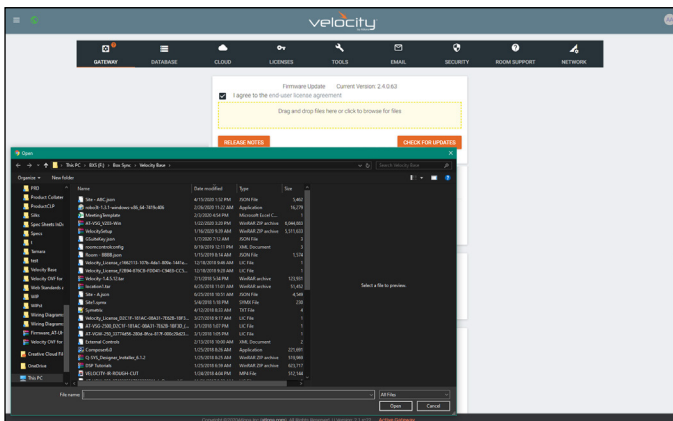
velocity

GATEWAY DATABASE CLOUD LICENSES TOOLS EMAIL SECURITY ROOM SUPPORT NETWORK

Firmware Update Current Version: 2.4.0.63

I agree to the end-user license agreement

Drag and drop files here or click to browse for files

RELEASE NOTES

CHECK FOR UPDATES

Open

This PC > RAS (F:) > Box Sync > Velocity Base >

Search Velocity Base

Organize ▾ New folder

PRD
Product Collater
ProductCLP
Silks
Spec Sheets InDe
Specs
Sensus
test
Velocity Base
Velocity CNF For
Web Standards
WIP
WIPnt
Wiring Diagrams
Wiring Diagrams
Firmware_AT-UH
Velocity CNF for
Creative Cloud Fil
OneDrive
This PC

| Name | Date modified | Type | Size |
|---|---|---|---|
| Site - ABC.json | 4/19/2020 1:52 PM | JSON File | 5,460 |
| nxlog-1.3.1-windows-x86_64-1819.406 | 2/26/2020 11:22 AM | Application | 16,279 |
| MeetingTemplate | 2/3/2020 4:54 PM | Microsoft Excel C... | |
| AT-VSG_5000-Win | 1/22/2020 3:20 PM | WinRAR ZIP archive | 6,044,883 |
| VelocitySetup | 1/16/2020 6:39 AM | WinRAR ZIP archive | 5,511,633 |
| GSuiteKey.json | 1/7/2020 7:12 AM | JSON File | 3 |
| zoomcontrolconfig | 8/19/2019 12:11 PM | XML Document | 1 |
| Room - 8888.json | 1/15/2019 8:14 AM | JSON File | 1,574 |
| Velocity_License_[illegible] | 12/18/2018 9:40 AM | LIC File | 1 |
| Velocity_License_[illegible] | 12/18/2018 9:20 AM | LIC File | 1 |
| Velocity-1.4.5.12.tar | 7/1/2018 5:34 PM | WinRAR archive | 123,901 |
| location1.tar | 6/25/2018 11:01 AM | WinRAR archive | 51,452 |
| Site - A.json | 6/25/2018 10:51 AM | JSON File | 4,949 |
| Site1.sytms | 5/4/2018 1:10 PM | SYMS File | 238 |
| Symetrix | 4/12/2018 8:32 AM | TXT File | 4 |
| Velocity_License_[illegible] | 2/13/2018 9:17 AM | LIC File | 1 |
| AT-VSG-2500_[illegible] | 2/1/2018 1:07 PM | LIC File | 1 |
| AT-VCSE-250_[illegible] | 2/1/2018 1:05 PM | LIC File | 1 |
| External Controls | 2/12/2018 10:00 AM | XML Document | 2 |
| ComposerKit | 1/25/2018 8:25 AM | Application | 221,691 |
| Q-SYS_Designer_Installer_6.1.2 | 1/25/2018 8:25 AM | WinRAR ZIP archive | 310,068 |
| DSP Tutorials | 1/25/2018 8:18 AM | WinRAR ZIP archive | 823,717 |
| VELOCITY-IR-ROUGH-CUT | 1/24/2018 4:04 PM | MP4 File | 512,144 |

Select a file to preview.

File name:

All Files

Open Cancel